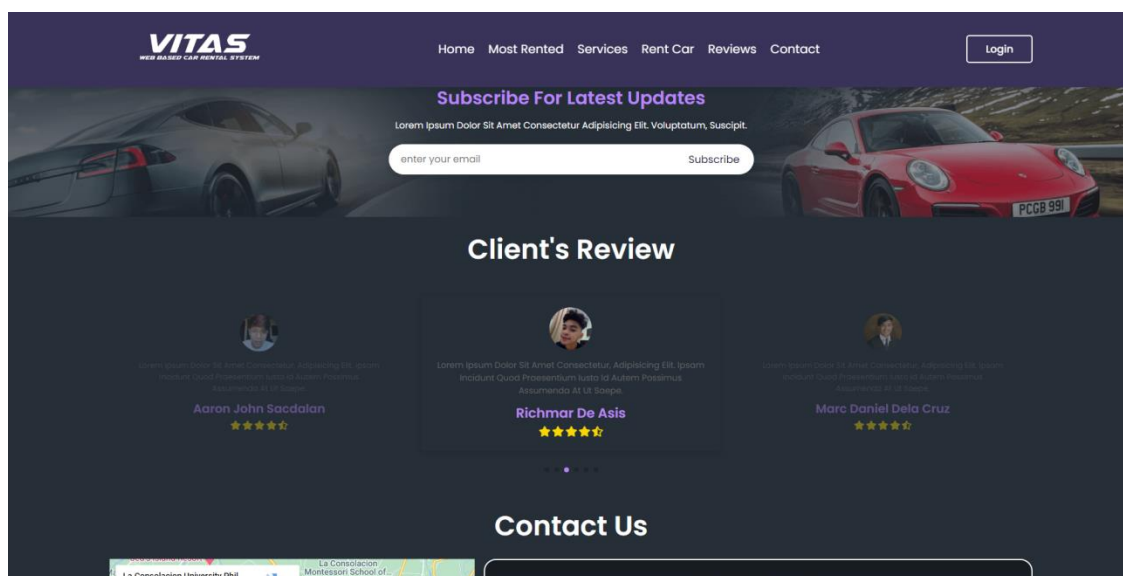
VITAS
WEB BASED CAR RENTAL SYSTEM

Home Most Rented Services Rent Car Reviews Contact

Login

Subscribe For Latest Updates

Lorem Ipsum Dolor Sit Amet Consectetur Adipisicing Elit. Voluptatum, Suscipit.

enter your email

Subscribe

PCGB 991

Client's Review

Lorem Ipsum Dolor Sit Amet Consectetur, Adipisicing Elit. Ipsam Incidunt Quod Praesentium Iusto Id Autem Possimus Assumenda At Ut Saepe.

Aaron John Sacdalan

Lorem Ipsum Dolor Sit Amet Consectetur, Adipisicing Elit. Ipsam Incidunt Quod Praesentium Iusto Id Autem Possimus Assumenda At Ut Saepe.

Richmar De Asis

Lorem Ipsum Dolor Sit Amet Consectetur, Adipisicing Elit. Ipsam Incidunt Quod Praesentium Iusto Id Autem Possimus Assumenda At Ut Saepe.

Marc Daniel Dela Cruz

Contact Us

La Consolacion University Phil

La Consolacion Montessori School of...